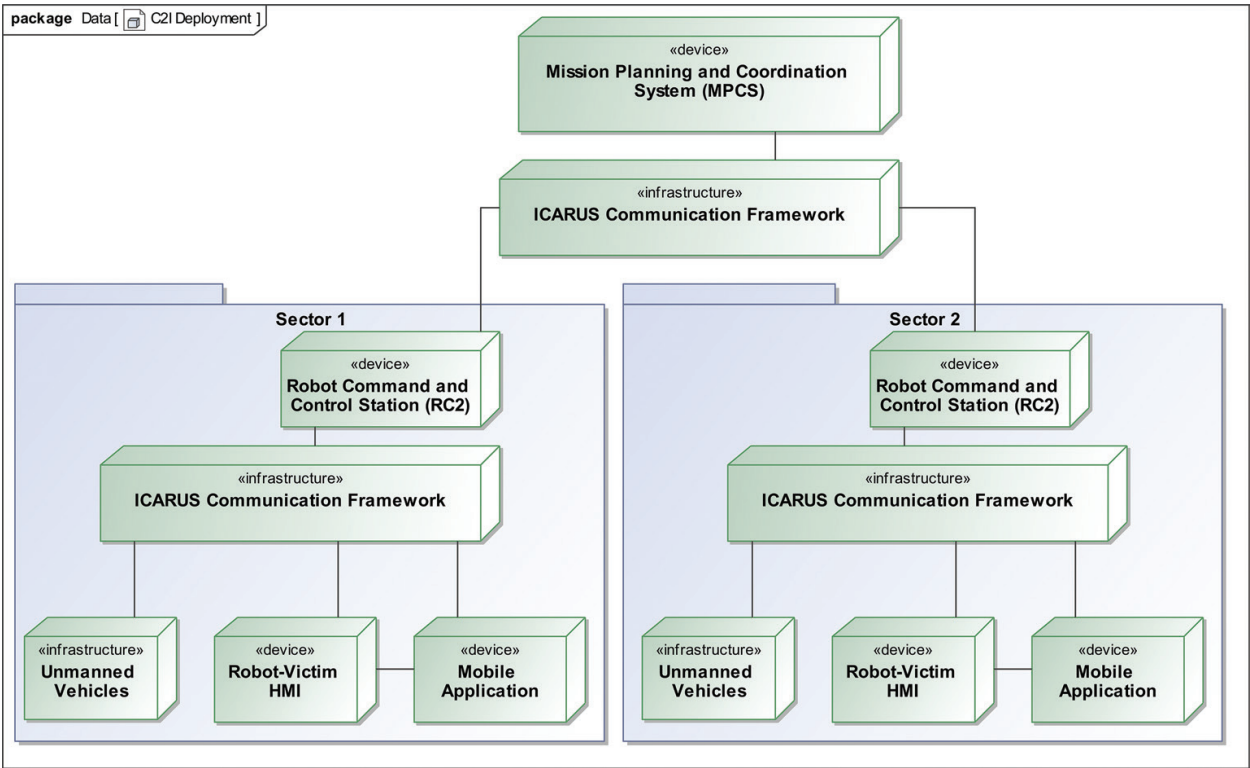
package Data [ C2I Deployment ]

«device»
Mission Planning and Coordination System (MPCS)

«infrastructure»
ICARUS Communication Framework

Sector 1

«device»
Robot Command and Control Station (RC2)

«infrastructure»
ICARUS Communication Framework

«infrastructure»
Unmanned Vehicles

«device»
Robot-Victim HMI

«device»
Mobile Application

Sector 2

«device»
Robot Command and Control Station (RC2)

«infrastructure»
ICARUS Communication Framework

«infrastructure»
Unmanned Vehicles

«device»
Robot-Victim HMI

«device»
Mobile Application